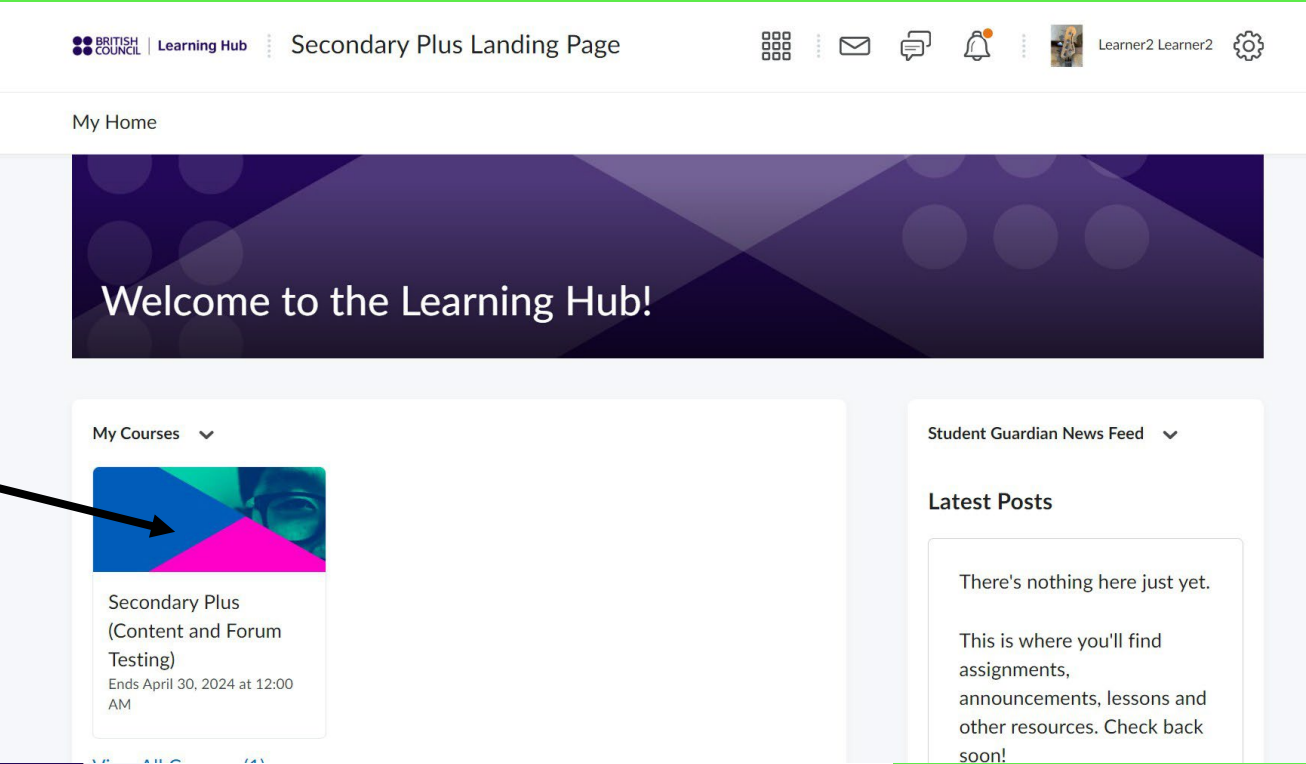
BRITISH COUNCIL | Learning Hub

Secondary Plus Landing Page

Learner2 Learner2

My Home

Welcome to the Learning Hub!

My Courses

Secondary Plus (Content and Forum Testing)
Ends April 30, 2024 at 12:00 AM

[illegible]

Student Guardian News Feed

Latest Posts

There's nothing here just yet.

This is where you'll find assignments, announcements, lessons and other resources. Check back soon!